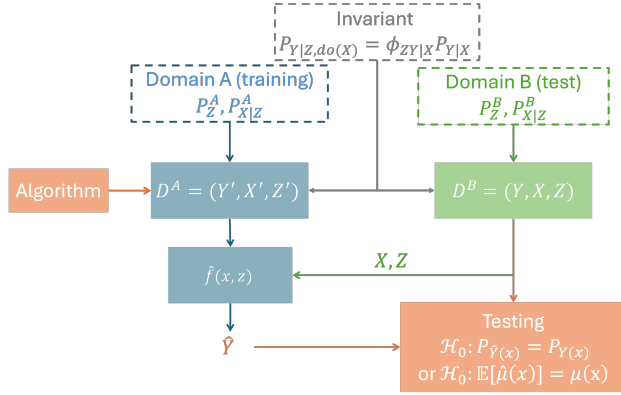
Invariant
$P_{Y|Z,do(X)} = \phi_{ZY|X} P_{Y|X}$

Domain A (training)
$P_Z^A, P_{X|Z}^A$

Domain B (test)
$P_Z^B, P_{X|Z}^B$

Algorithm

$D^A = (Y', X', Z')$

$D^B = (Y, X, Z)$

$\hat{f}(x, z)$

$X, Z$

$\hat{Y}$

Testing
$\mathcal{H}_0: P_{\hat{Y}(x)} = P_{Y(x)}$
or $\mathcal{H}_0: \mathbb{E}[\hat{\mu}(x)] = \mu(\mathrm{x})$